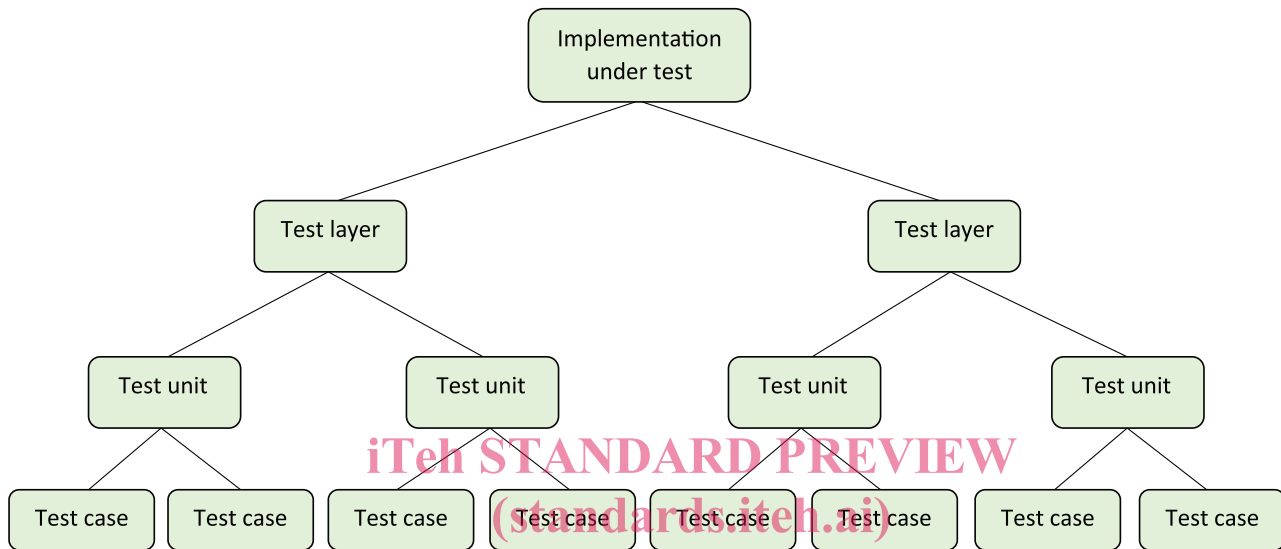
Implementation under test

Test layer

Test layer

Test unit

Test unit

Test unit

Test unit

Test case

Test case

Test case

Test case

Test case

Test case

Test case

Test case

iTeh STANDARD PREVIEW
(standards.iteh.ai)